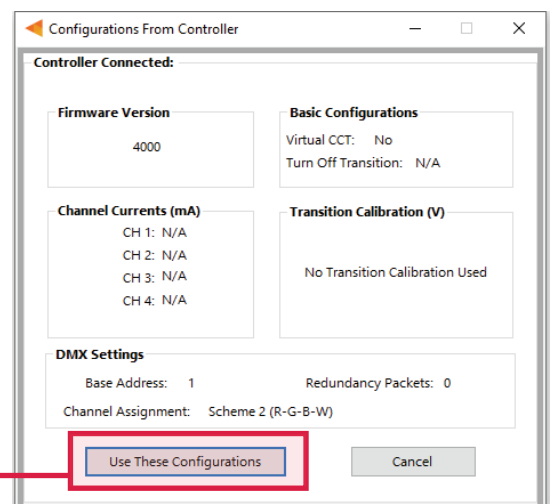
Configurations From Controller

Controller Connected:

Firmware Version
4000

Basic Configurations
Virtual CCT: No
Turn Off Transition: N/A

Channel Currents (mA)
CH 1: N/A
CH 2: N/A
CH 3: N/A
CH 4: N/A

Transition Calibration (V)
No Transition Calibration Used

DMX Settings
Base Address: 1
Redundancy Packets: 0
Channel Assignment: Scheme 2 (R-G-B-W)

Use These Configurations
Cancel